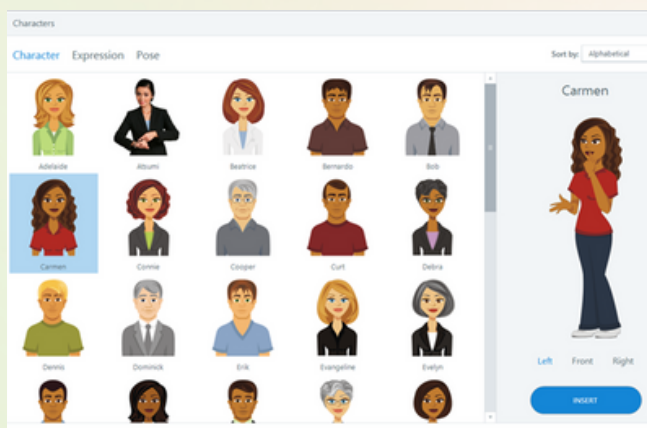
Characters

Character Expression Pose

Sort by: Alphabetical

Adelaide
Abumi
Beatrice
Bernardo
Bob

Carmen
Connie
Cooper
Curt
Debra

Dennis
Dominick
Erik
Evangeline
Evelyn

Carmen

Left Front Right

INSERT